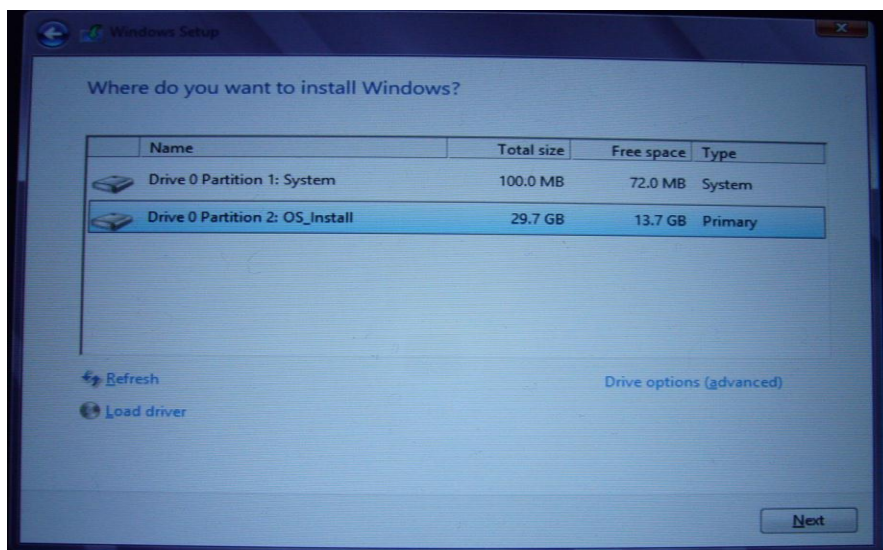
Windows Setup

Where do you want to install Windows?

| Name | Total size | Free space | Type |
|---|---|---|---|
| Drive 0 Partition 1: System | 100.0 MB | 72.0 MB | System |
| Drive 0 Partition 2: OS_Install | 29.7 GB | 13.7 GB | Primary |

Refresh

Load driver

Drive options (advanced)

Next